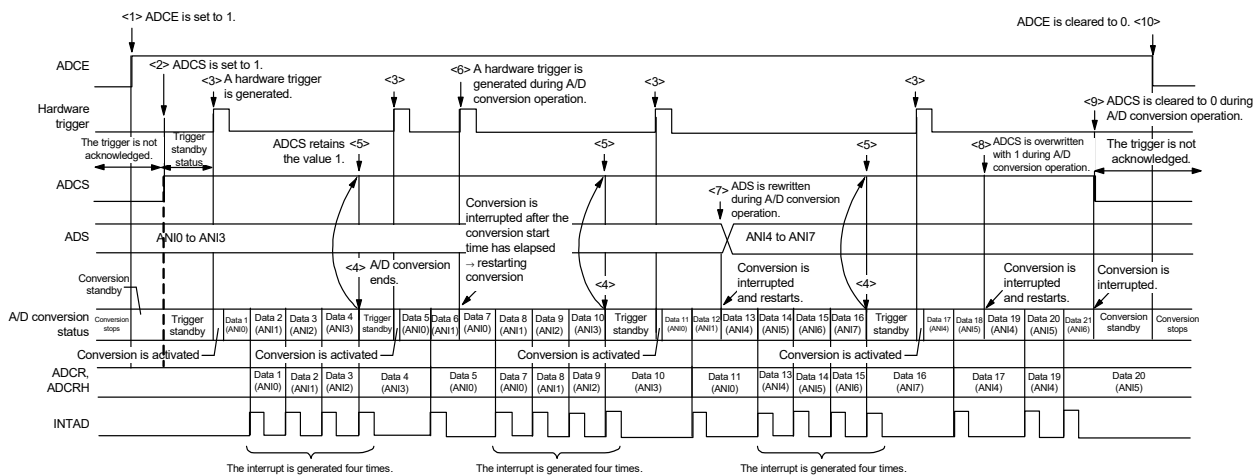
<1> ADCE is set to 1.

ADCE is cleared to 0. <10>

ADCE

<2> ADCS is set to 1.

<3> A hardware trigger is generated.

<3>

<6> A hardware trigger is generated during A/D conversion operation.

<3>

<3>

Hardware trigger

<9> ADCS is cleared to 0 during A/D conversion operation.

The trigger is not acknowledged.

Trigger standby status

ADCS retains the value 1. <5>

<5>

<5>

<8> ADCS is overwritten with 1 during A/D conversion operation.

The trigger is not acknowledged.

ADCS

Conversion is interrupted after the conversion start time has elapsed → restarting conversion

<7> ADS is rewritten during A/D conversion operation.

ADS

ANI0 to ANI3

ANI4 to ANI7

<4> A/D conversion ends.

<4>

<4>

Conversion standby

Conversion is interrupted and restarts.

Conversion is interrupted and restarts.

Conversion is interrupted.

| A/D conversion status | Conversion stops | Trigger standby | Data 1 (ANI0) | Data 2 (ANI1) | Data 3 (ANI2) | Data 4 (ANI3) | Trigger standby | Data 5 (ANI0) | Data 6 (ANI0) | Data 7 (ANI0) | Data 8 (ANI1) | Data 9 (ANI2) | Data 10 (ANI3) | Trigger standby | Data 11 (ANI0) | Data 12 (ANI1) | Data 13 (ANI4) | Data 14 (ANI5) | Data 15 (ANI6) | Data 16 (ANI7) | Trigger standby | Data 17 (ANI4) | Data 18 (ANI5) | Data 19 (ANI4) | Data 20 (ANI5) | Data 21 (ANI6) | Conversion standby | Conversion stops |
|---|---|---|---|---|---|---|---|---|---|---|---|---|---|---|---|---|---|---|---|---|---|---|---|---|---|---|---|---|

Conversion is activated

Conversion is activated

Conversion is activated

Conversion is activated

| ADCR, ADCRH | Data 1 (ANI0) | Data 2 (ANI1) | Data 3 (ANI2) | Data 4 (ANI3) | Data 5 (ANI0) | Data 7 (ANI0) | Data 8 (ANI1) | Data 9 (ANI2) | Data 10 (ANI3) | Data 11 (ANI0) | Data 13 (ANI4) | Data 14 (ANI5) | Data 15 (ANI6) | Data 16 (ANI7) | Data 17 (ANI4) | Data 19 (ANI4) | Data 20 (ANI5) |
|---|---|---|---|---|---|---|---|---|---|---|---|---|---|---|---|---|---|

INTAD

The interrupt is generated four times.

The interrupt is generated four times.

The interrupt is generated four times.